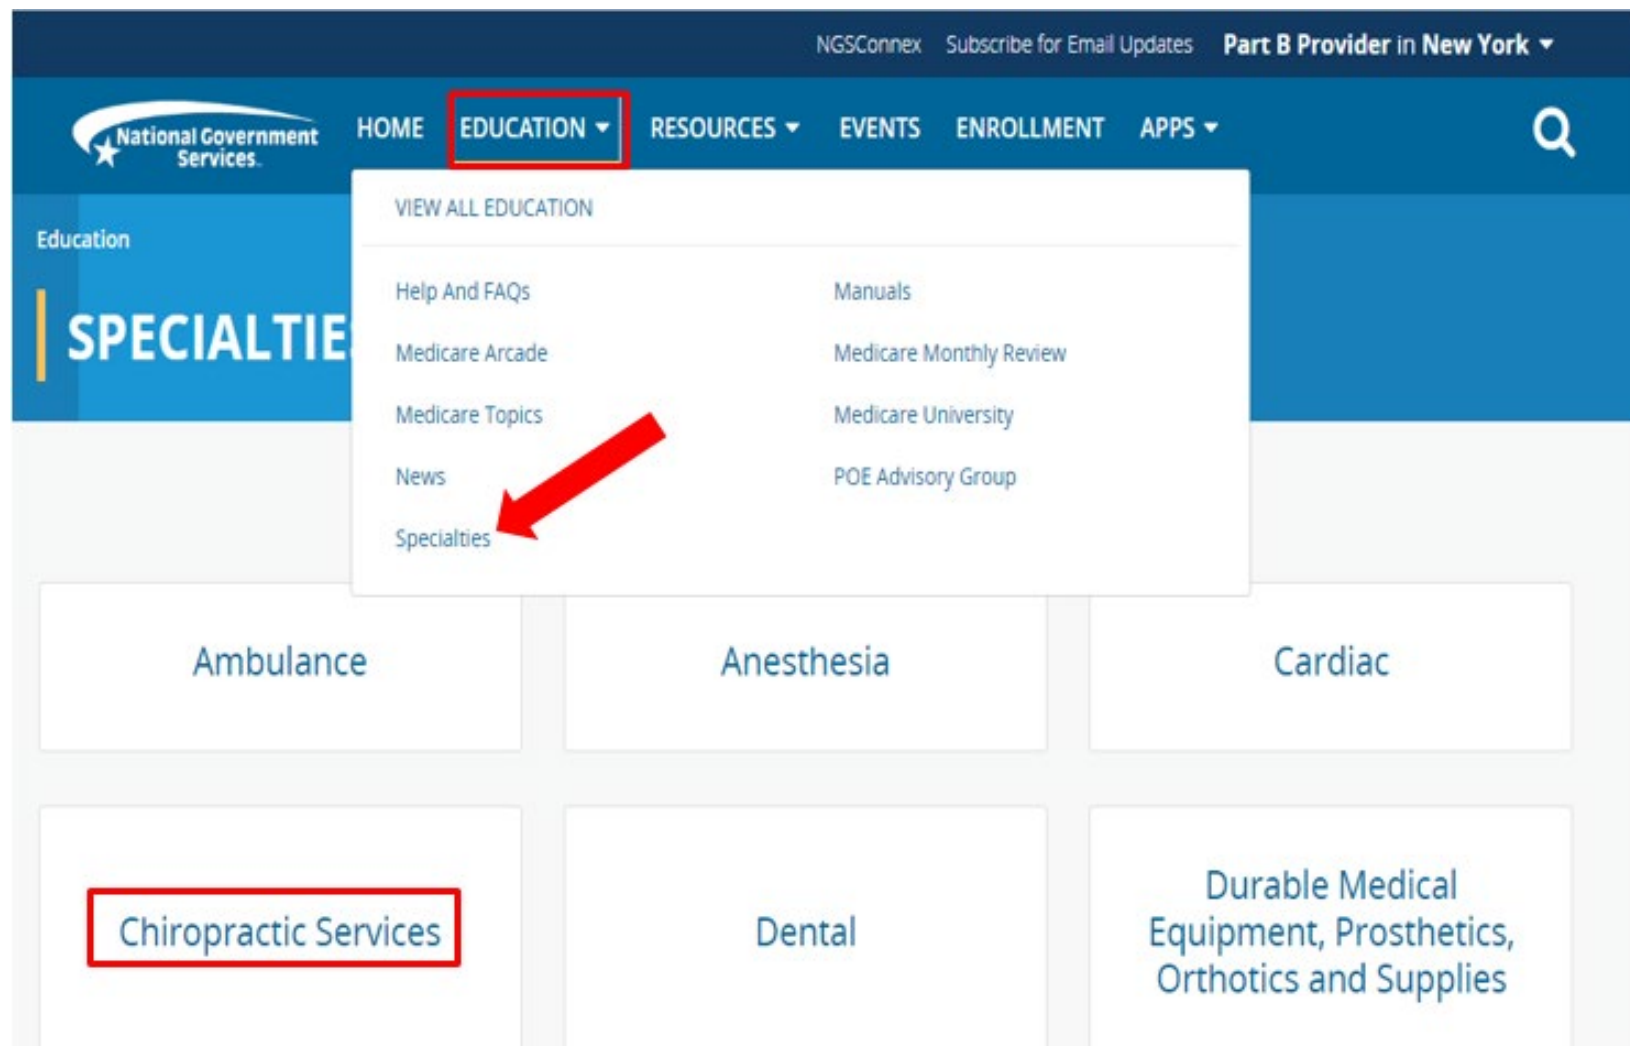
NGSConnex Subscribe for Email Updates Part B Provider in New York

National Government Services

HOME EDUCATION RESOURCES EVENTS ENROLLMENT APPS

VIEW ALL EDUCATION

Help And FAQs
Medicare Arcade
Medicare Topics
News
Specialties

Manuals
Medicare Monthly Review
Medicare University
POE Advisory Group

Education

SPECIALTIE

Ambulance

Anesthesia

Cardiac

Chiropractic Services

Dental

Durable Medical Equipment, Prosthetics, Orthotics and Supplies